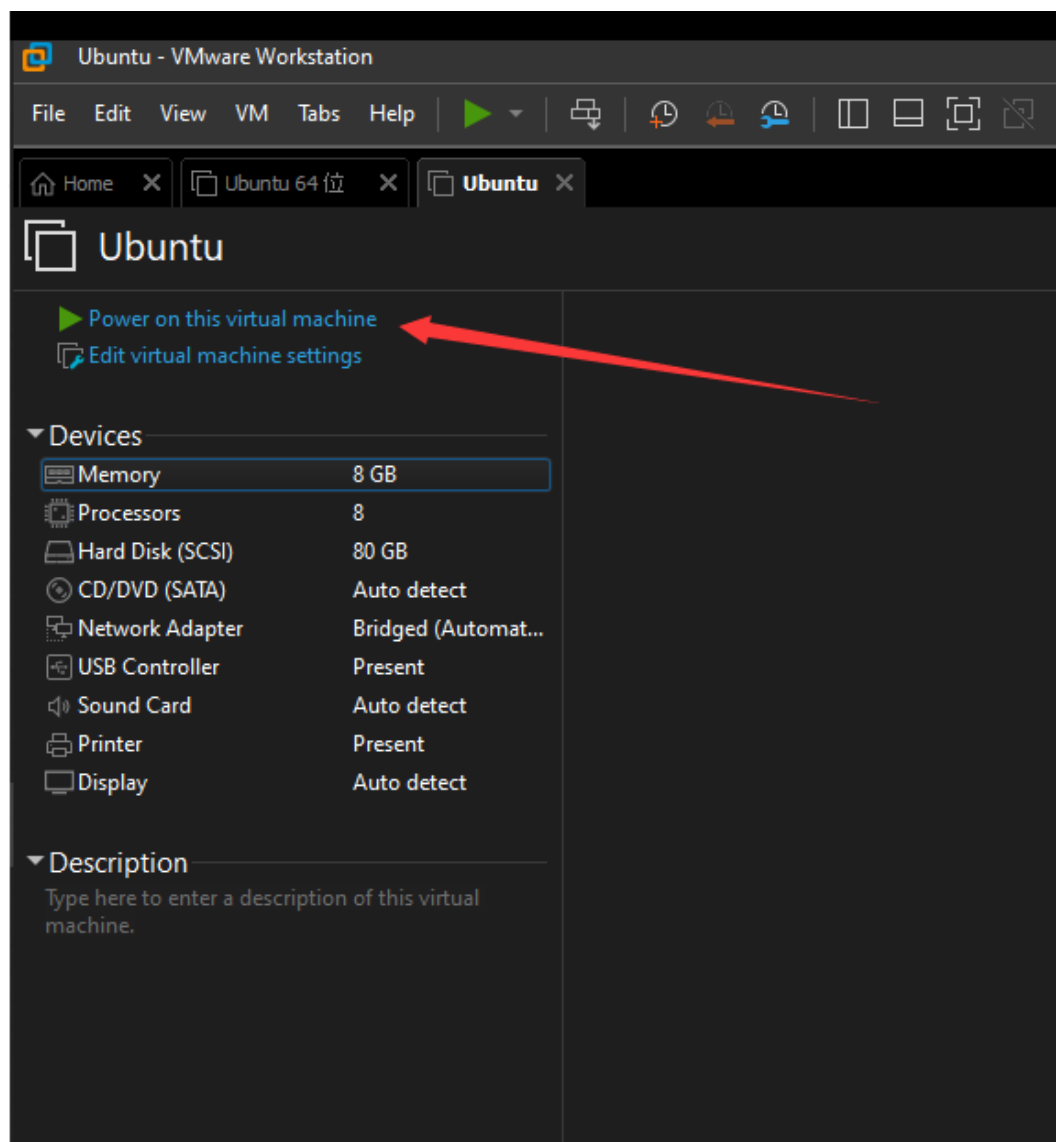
Ubuntu - VMware Workstation

File Edit View VM Tabs Help

Home × Ubuntu 64 位 × Ubuntu ×

Ubuntu

Power on this virtual machine
Edit virtual machine settings

Devices

| | |
|---|---|
| Memory | 8 GB |
| Processors | 8 |
| Hard Disk (SCSI) | 80 GB |
| CD/DVD (SATA) | Auto detect |
| Network Adapter | Bridged (Automat... |
| USB Controller | Present |
| Sound Card | Auto detect |
| Printer | Present |
| Display | Auto detect |

Description

Type here to enter a description of this virtual machine.